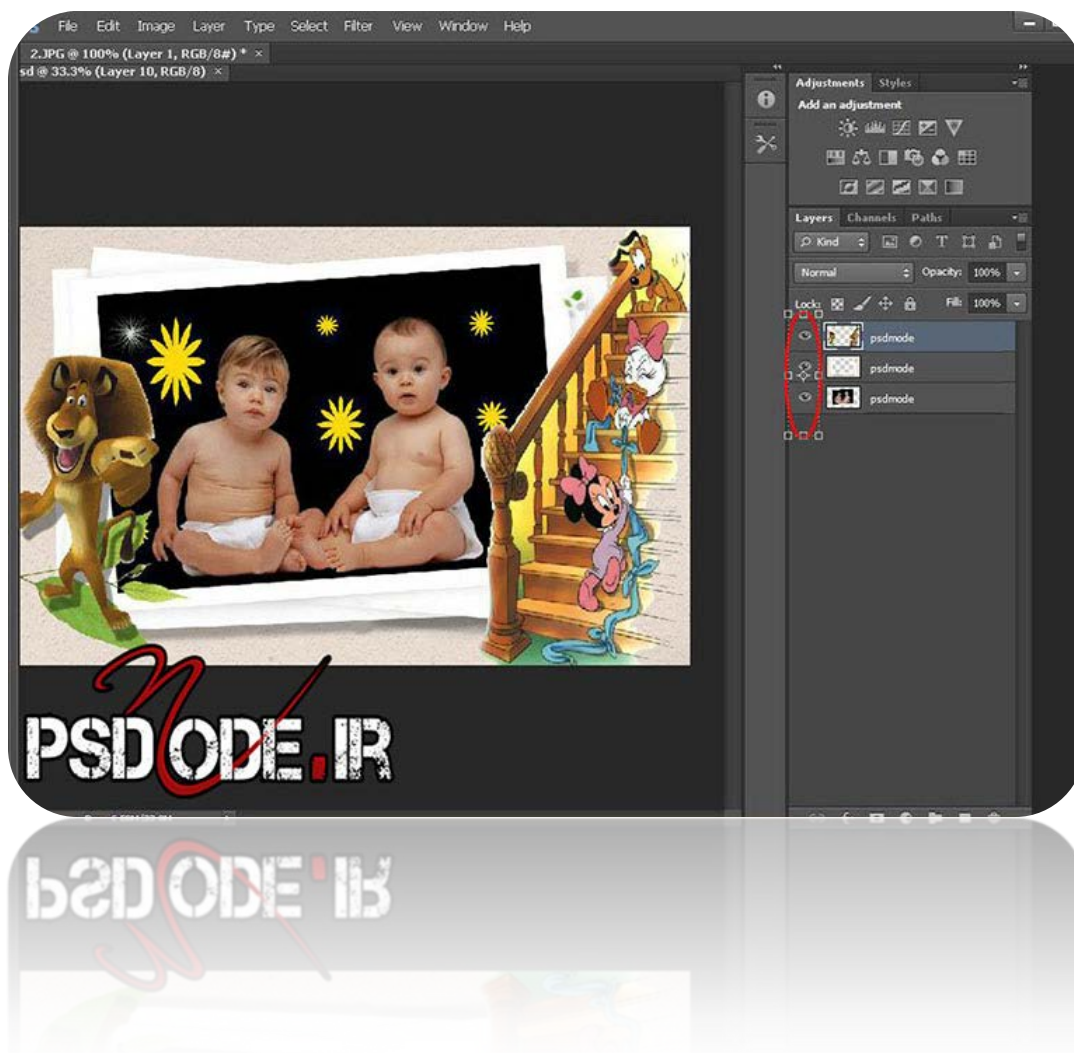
File Edit Image Layer Type Select Filter View Window Help

2.JPG @ 100% (Layer 1, RGB/8#) * ×
sd @ 33.3% (Layer 10, RGB/8) ×

Adjustments Styles
Add an adjustment

Layers Channels Paths
Kind
Normal Opacity: 100%
Lock: Fill: 100%
psdmode
psdmode
psdmode

PSDODE.IR